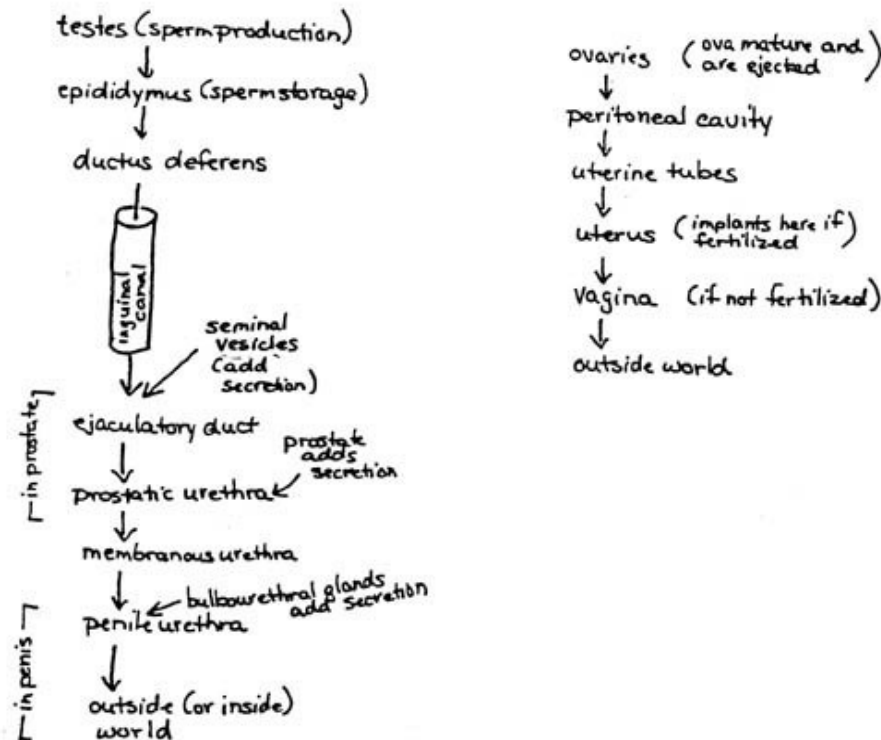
testes (spermproduction)
epididymus (spermstorage)
ductus deferens
inguinal canal
seminal vesicles (add secretion)
in prostate
ejaculatory duct
prostate adds secretion
prostatic urethra
membranous urethra
bulbourethral glands add secretion
in penis
penile urethra
outside (or inside) world

ovaries (ova mature and are ejected)
peritoneal cavity
uterine tubes
uterus (implants here if fertilized)
vagina (if not fertilized)
outside world